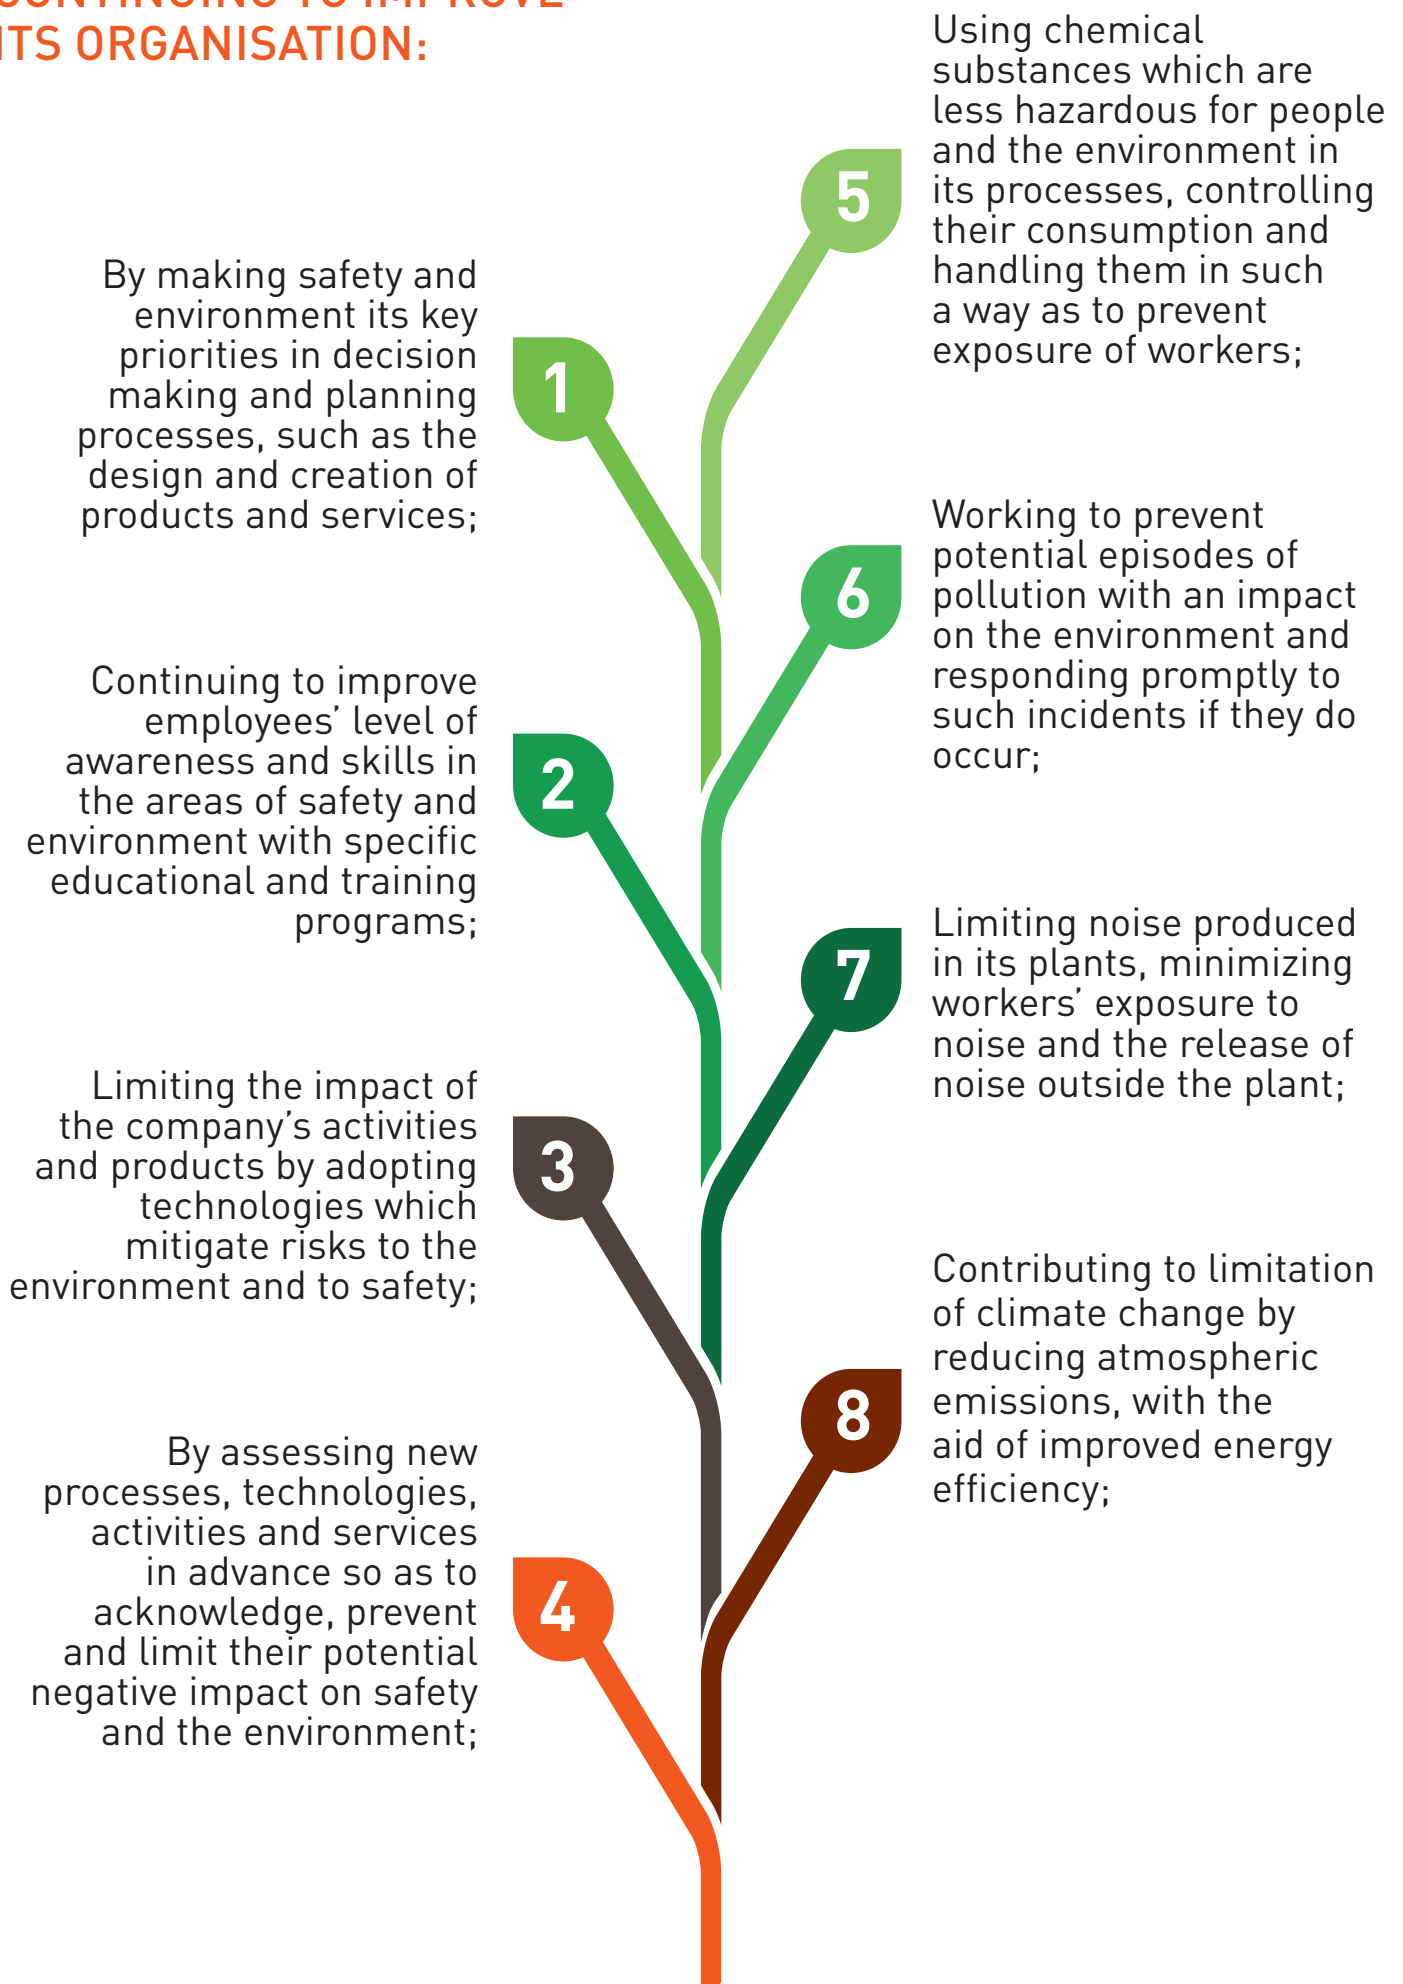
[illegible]
ITS ORGANISATION:

1
By making safety and environment its key priorities in decision making and planning processes, such as the design and creation of products and services;

2
Continuing to improve employees' level of awareness and skills in the areas of safety and environment with specific educational and training programs;

3
Limiting the impact of the company's activities and products by adopting technologies which mitigate risks to the environment and to safety;

4
By assessing new processes, technologies, activities and services in advance so as to acknowledge, prevent and limit their potential negative impact on safety and the environment;

5
Using chemical substances which are less hazardous for people and the environment in its processes, controlling their consumption and handling them in such a way as to prevent exposure of workers;

6
Working to prevent potential episodes of pollution with an impact on the environment and responding promptly to such incidents if they do occur;

7
Limiting noise produced in its plants, minimizing workers' exposure to noise and the release of noise outside the plant;

8
Contributing to limitation of climate change by reducing atmospheric emissions, with the aid of improved energy efficiency;